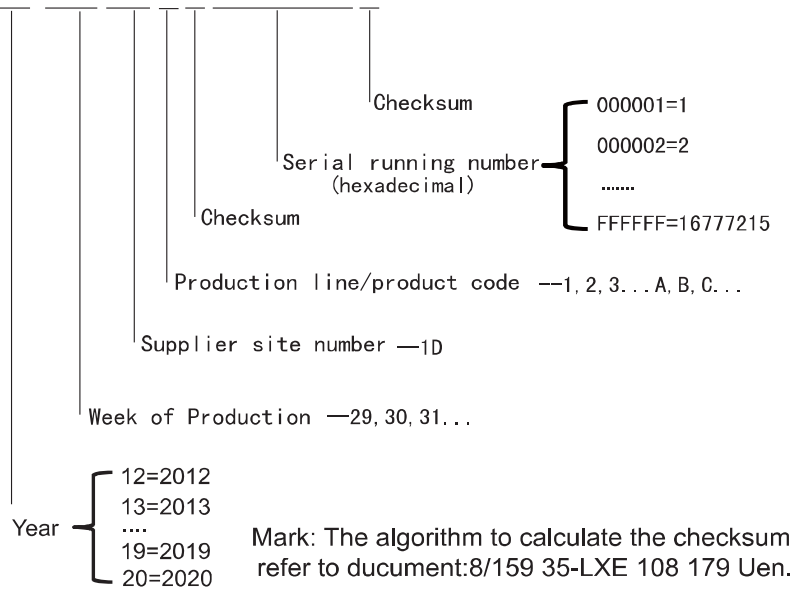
Checksum

000001=1

000002=2

.......

FFFFFF=16777215

Serial running number (hexadecimal)

Checksum

Production line/product code --1, 2, 3...A, B, C...

Supplier site number —1D

Week of Production —29, 30, 31...

Year

12=2012

13=2013

....

19=2019

20=2020

Mark: The algorithm to calculate the checksum refer to ducument:8/159 35-LXE 108 179 Uen.